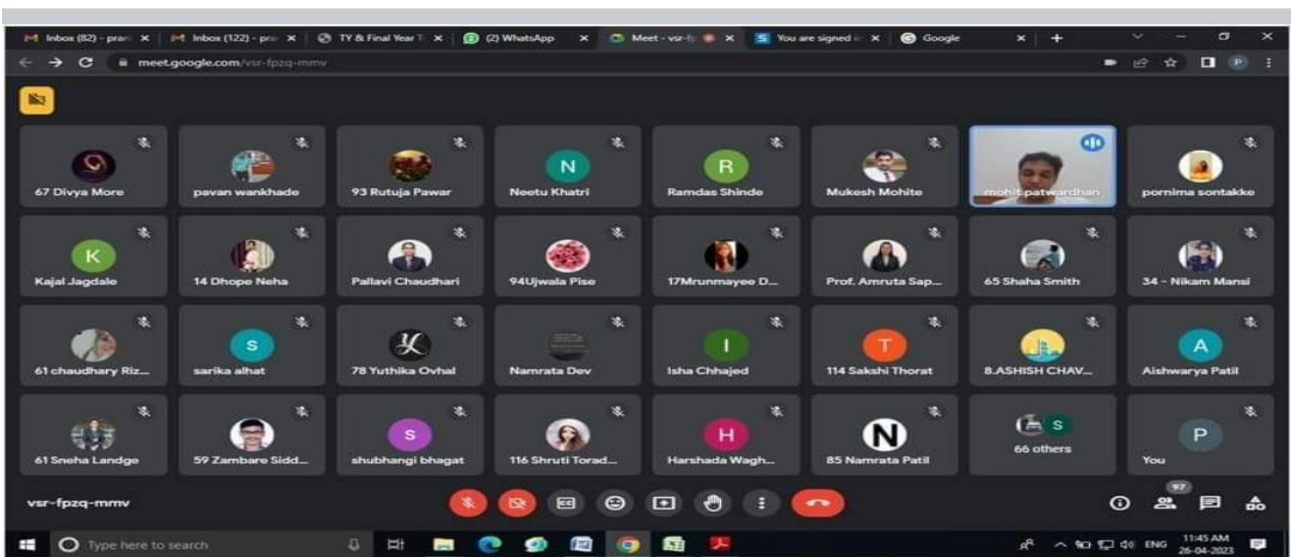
Inbox (82) - pran ×
Inbox (122) - pro ×
TY & Final Year T ×
(2) WhatsApp ×
Meet - vsr-fj ×
You are signed i ×
Google ×
+

meet.google.com/vsr-fpzq-mmv

67 Divya More
pavan wankhade
93 Rutuja Pawar
N
Neetu Khatri
R
Ramdas Shinde
Mukesh Mohite
mohit patwardhan
pornima sontakke

K
Kajal Jagdale
14 Dhope Neha
Pallavi Chaudhari
94Ujwala Pise
17Mrunmayee D...
Prof. Amruta Sap...
65 Shaha Smith
34 - Nikam Mansi

61 chaudhary Riz...
S
sarika alhat
78 Yuthika Ovhal
Namrata Dev
I
Isha Chhajed
T
114 Sakshi Thorat
8.ASHISH CHAV...
A
Aishwarya Patil

61 Sneha Landge
59 Zambare Sidd...
S
shubhangi bhagat
116 Shruti Torad...
H
Harshada Wagh...
N
85 Namrata Patil
S
66 others
P
You

vsr-fpzq-mmv
97

Type here to search
ENG
11:45 AM
26-04-2023